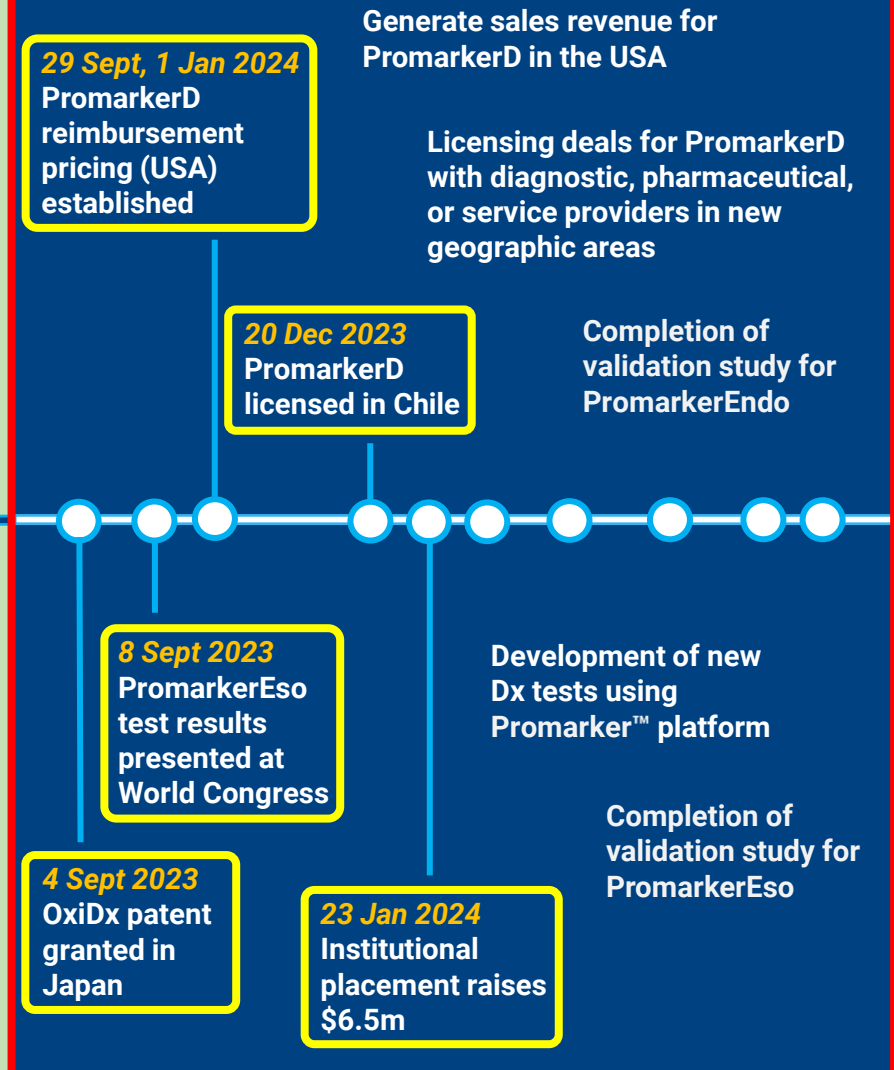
29 Sept, 1 Jan 2024
PromarkerD reimbursement pricing (USA) established

Generate sales revenue for PromarkerD in the USA

Licensing deals for PromarkerD with diagnostic, pharmaceutical, or service providers in new geographic areas

20 Dec 2023
PromarkerD licensed in Chile

Completion of validation study for PromarkerEndo

8 Sept 2023
PromarkerEso test results presented at World Congress

Development of new Dx tests using Promarker™ platform

Completion of validation study for PromarkerEso

4 Sept 2023
OxiDx patent granted in Japan

23 Jan 2024
Institutional placement raises $6.5m